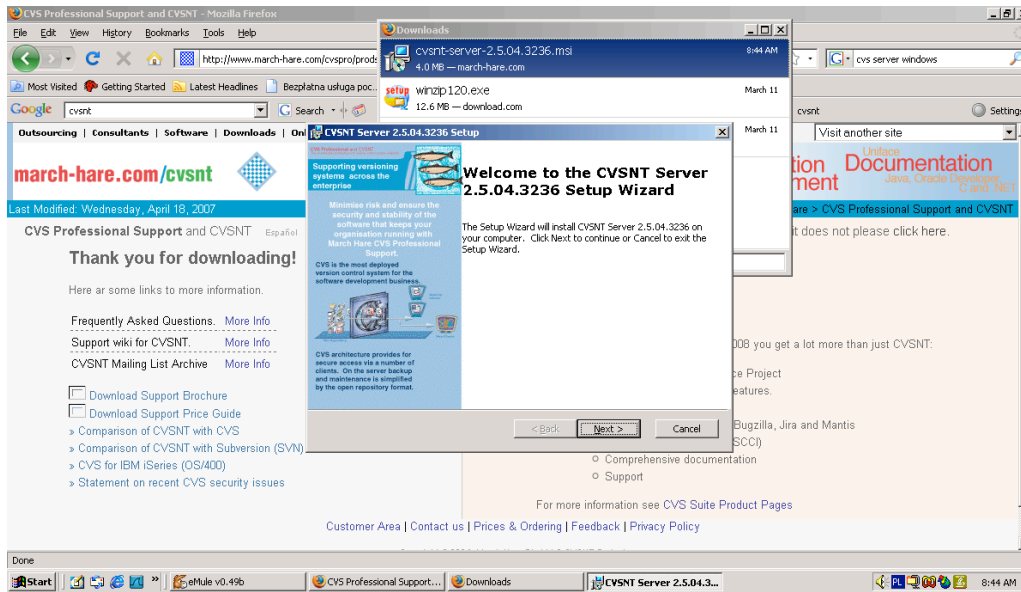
CVS Professional Support and CVSNT - Mozilla Firefox

File Edit View History Bookmarks Tools Help

http://www.march-hare.com/cvspro/prod

cvs server windows

Most Visited Getting Started Latest Headlines Bezpłatna usługa poc...

Google cvsnt Search

cvsnt Settings

Outsourcing | Consultants | Software | Downloads | Onl

Visit another site

march-hare.com/cvsnt

tion Documentation ment

Uniface Java, Oracle Developer, C and .NET

Last Modified: Wednesday, April 18, 2007

are > CVS Professional Support and CVSNT

CVS Professional Support and CVSNT Español

t does not please click here.

Thank you for downloading!

Here ar some links to more information.

Frequently Asked Questions. More Info
Support wiki for CVSNT. More Info
CVSNT Mailing List Archive More Info

Download Support Brochure
Download Support Price Guide
» Comparison of CVSNT with CVS
» Comparison of CVSNT with Subversion (SVN)
» CVS for IBM iSeries (OS/400)
» Statement on recent CVS security issues

008 you get a lot more than just CVSNT:

ce Project
eatures.

Bugzilla, Jira and Mantis
SCCI)

Comprehensive documentation
Support

For more information see CVS Suite Product Pages

Customer Area | Contact us | Prices & Ordering | Feedback | Privacy Policy

Downloads

cvsnt-server-2.5.04.3236.msi 8:44 AM
4.0 MB — march-hare.com

winzip120.exe March 11
12.6 MB — download.com

March 11

CVSNT Server 2.5.04.3236 Setup

Supporting versioning systems across the enterprise

Minimise risk and ensure the security and stability of the software that keeps your organisation running with March Hare CVS Professional Support.

CVS is the most deployed version control system for the software development business.

CVS architecture provides for secure access via a number of clients. On the server backup and maintenance is simplified by the open repository format.

Welcome to the CVSNT Server 2.5.04.3236 Setup Wizard

The Setup Wizard will install CVSNT Server 2.5.04.3236 on your computer. Click Next to continue or Cancel to exit the Setup Wizard.

< Back Next > Cancel

Done

Start eMule v0.49b CVS Professional Support... Downloads CVSNT Server 2.5.04.3... PL 8:44 AM